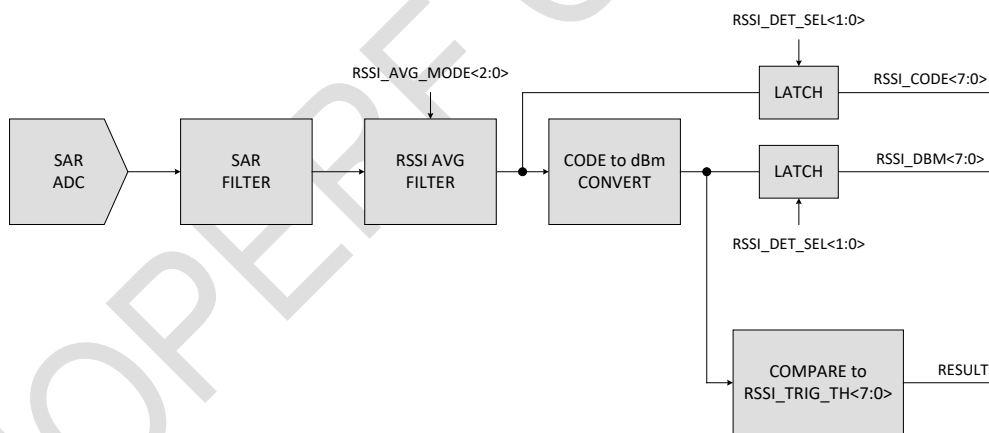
RSSI_DET_SEL<1:0>

RSSI_AVG_MODE<2:0>

LATCH

RSSI_CODE<7:0>

SAR ADC

SAR FILTER

RSSI AVG FILTER

CODE to dBm CONVERT

LATCH

RSSI_DBM<7:0>

RSSI_DET_SEL<1:0>

COMPARE to RSSI_TRIG_TH<7:0>

RESULT

OPERF C